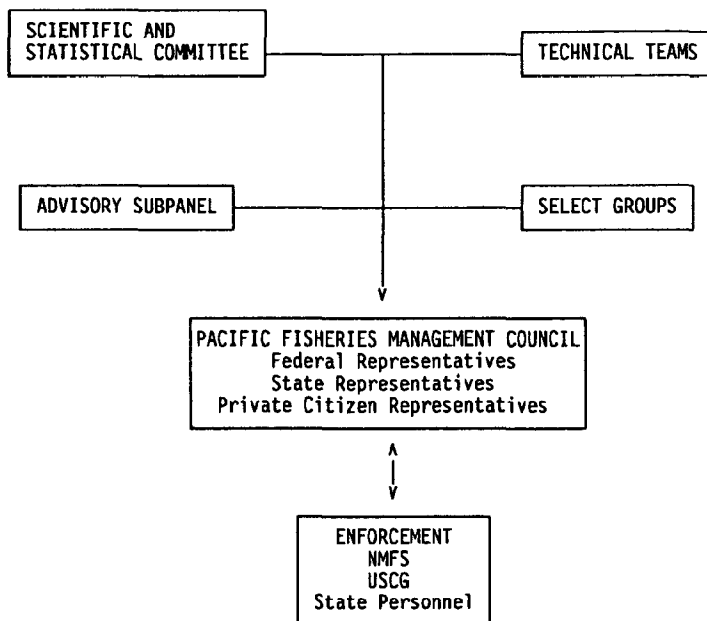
SCIENTIFIC AND STATISTICAL COMMITTEE

TECHNICAL TEAMS

ADVISORY SUBPANEL

SELECT GROUPS

PACIFIC FISHERIES MANAGEMENT COUNCIL
Federal Representatives
State Representatives
Private Citizen Representatives

ENFORCEMENT
NMFS
USCG
State Personnel